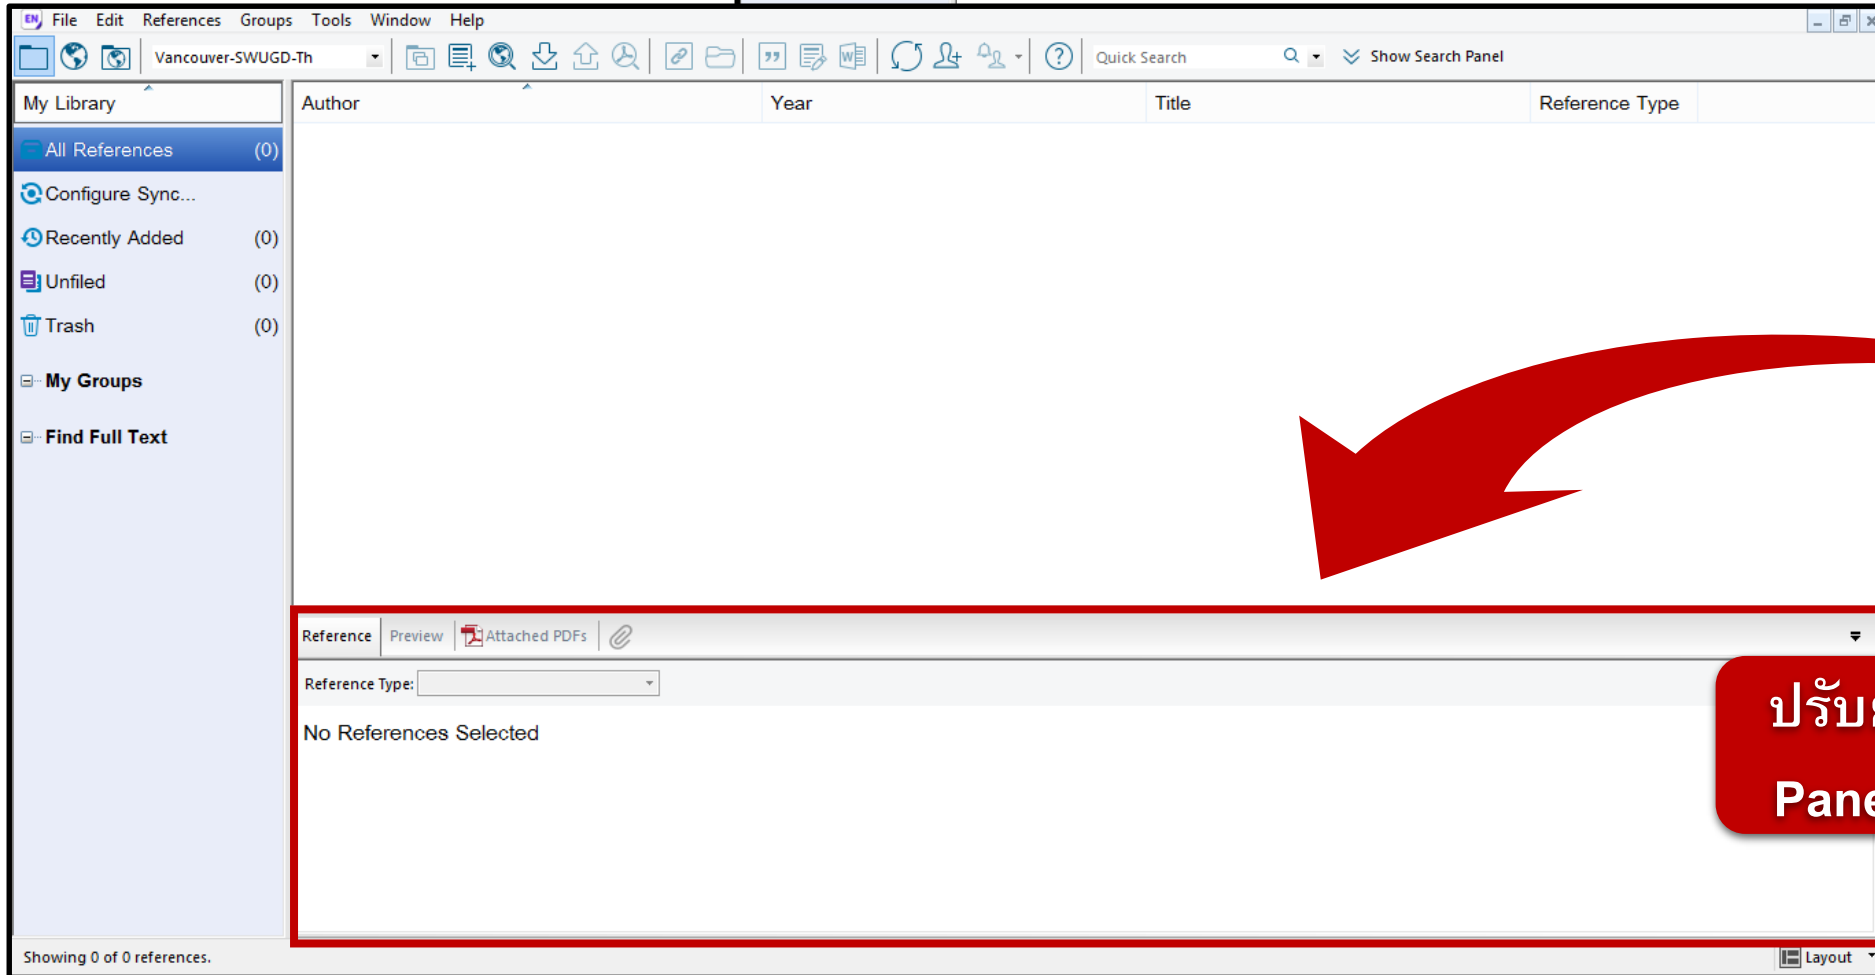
File Edit References Groups Tools Window Help

Vancouver-SWUGD-Th

Quick Search

Show Search Panel

My Library

| Author | Year | Title | Reference Type |
|---|---|---|---|

All References (0)

Configure Sync...

Recently Added (0)

Unfiled (0)

Trash (0)

My Groups

Find Full Text

Reference Preview Attached PDFs

Reference Type:

No References Selected

ปรับ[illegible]

Pane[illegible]

Showing 0 of 0 references.

Layout